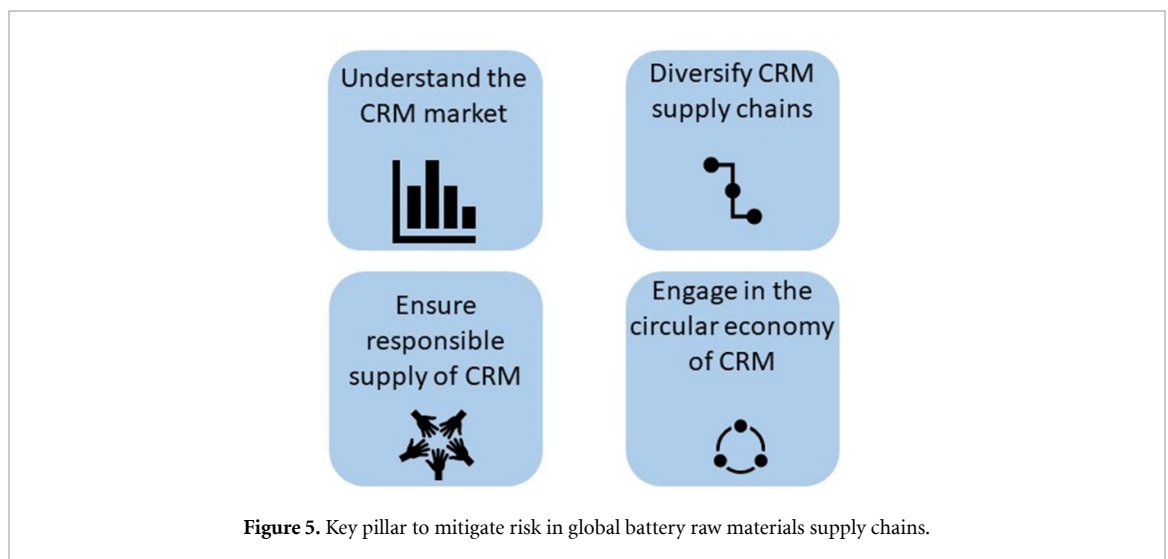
Understand the CRM market

Diversify CRM supply chains

Ensure responsible supply of CRM

Engage in the circular economy of CRM

**Figure 5.** Key pillar to mitigate risk in global battery raw materials supply chains.